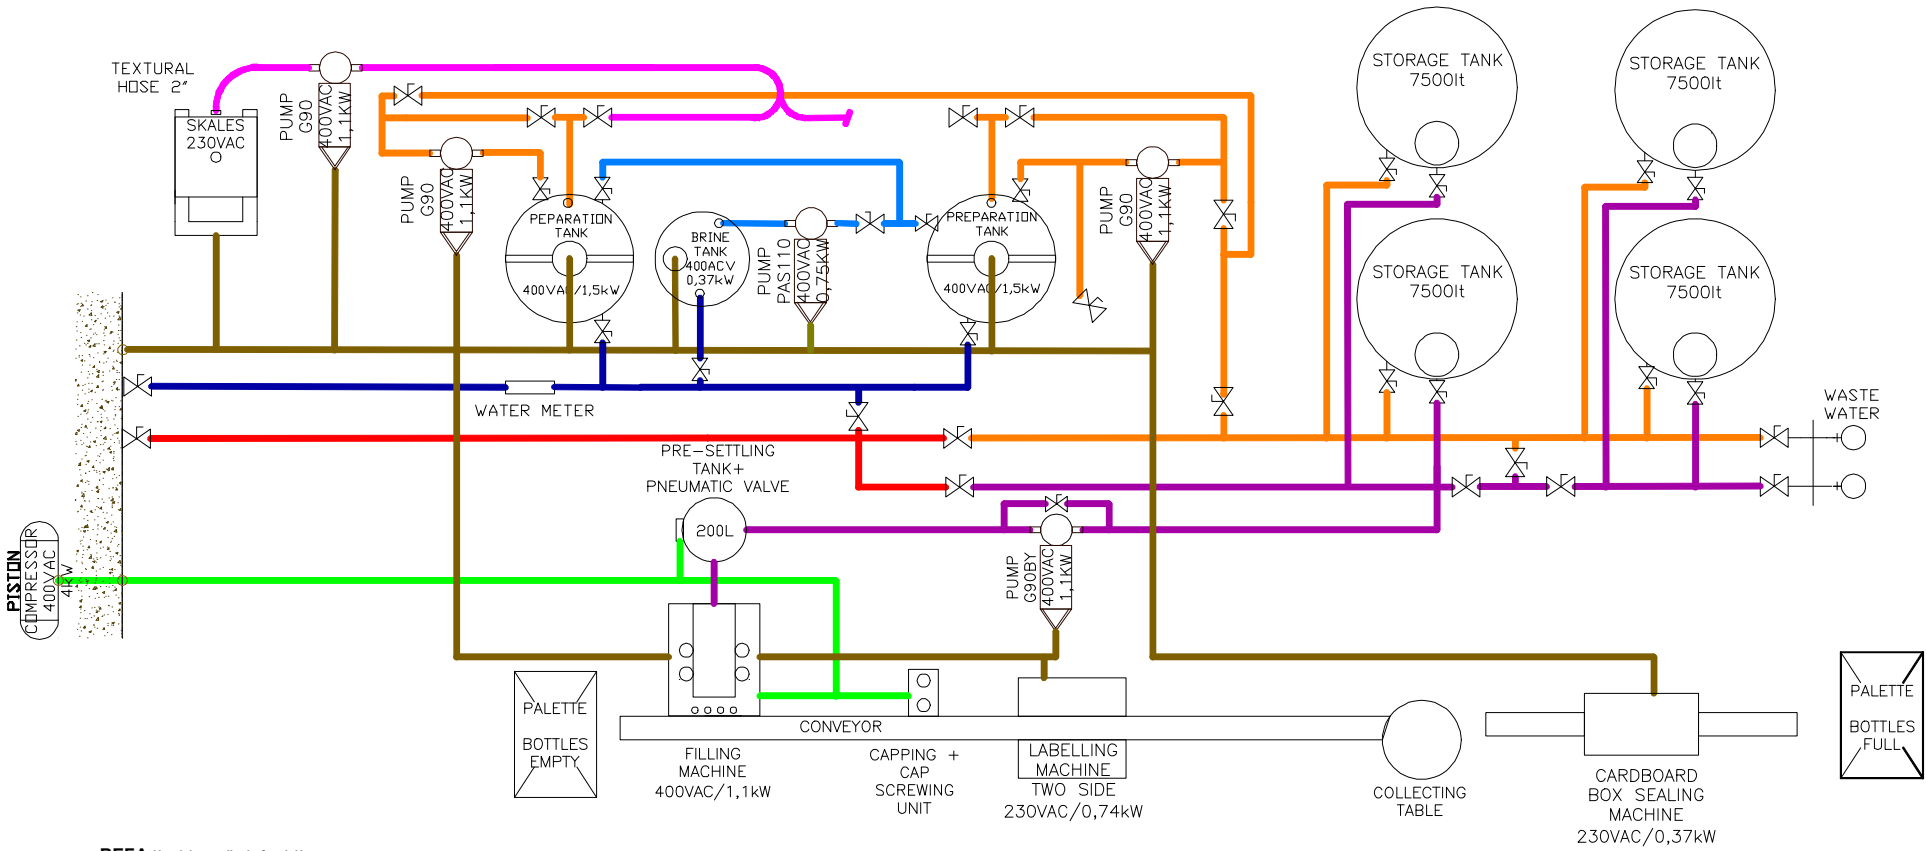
TEXTURAL HOSE 2"

SKALES 230VAC

PUMP G90 400VAC 1,1KW

PUMP G90 400VAC 1,1KW

PEPARATION TANK 400VAC/1,5kW

BRINE TANK 400ACV 0,37kW

PUMP PAS110 400VAC 0,75KW

PEPARATION TANK 400VAC/1,5kW

PUMP G90 400VAC 1,1KW

STORAGE TANK 7500lt

STORAGE TANK 7500lt

STORAGE TANK 7500lt

STORAGE TANK 7500lt

WASTE WATER

WATER METER

PRE-SETTLING TANK+ PNEUMATIC VALVE

200L

PUMP G90BY 400VAC 1,1KW

PISTON COMPRESSOR 400VAC 4KW

PALETTE BOTTLES EMPTY

CONVEYOR

FILLING MACHINE 400VAC/1,1kW

CAPPING + CAP SCREWING UNIT

LABELLING MACHINE TWO SIDE 230VAC/0,74kW

COLLECTING TABLE

CARDBOARD BOX SEALING MACHINE 230VAC/0,37kW

PALETTE BOTTLES FULL